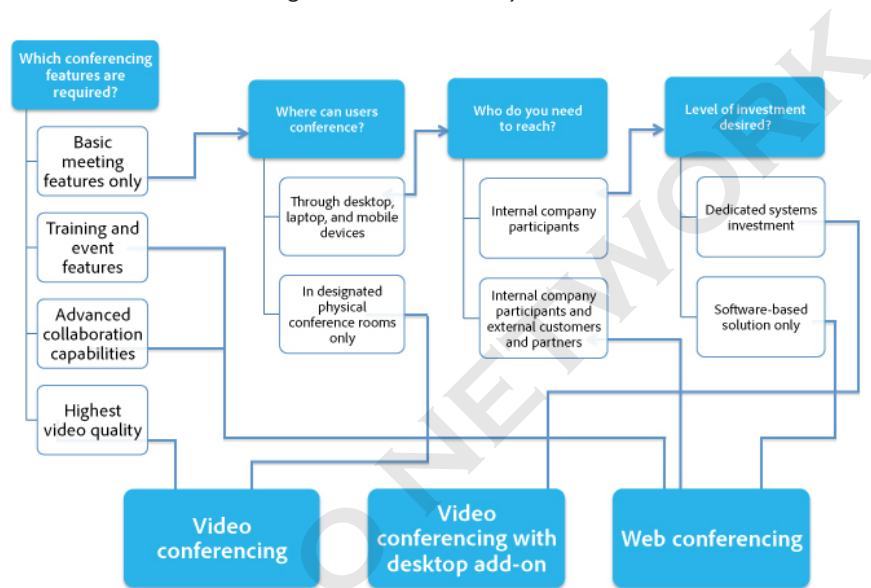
Which conferencing features are required?

Basic meeting features only

Training and event features

Advanced collaboration capabilities

Highest video quality

Where can users conference?

Through desktop, laptop, and mobile devices

In designated physical conference rooms only

Who do you need to reach?

Internal company participants

Internal company participants and external customers and partners

Level of investment desired?

Dedicated systems investment

Software-based solution only

Video conferencing

Video conferencing with desktop add-on

Web conferencing

ONE NETWORK